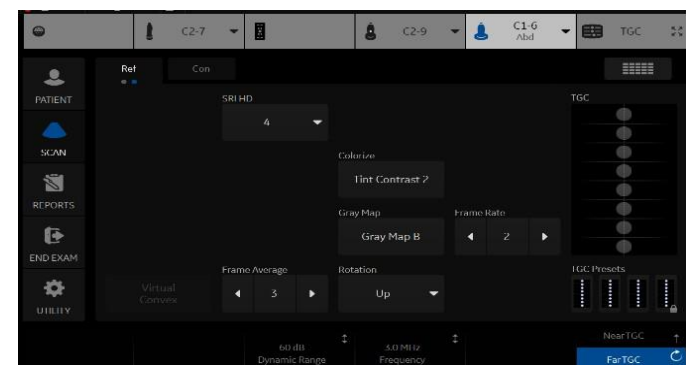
C2-7
C2-9
C1-6
Abd
TGC

PATIENT
SCAN
REPORTS
END EXAM
UTILITY

Ref
Con

SRI HD
4

Colorize
Tint Contrast 2

Gray Map
Gray Map B

Frame Rate
2

Virtual Convex

Frame Average
3

Rotation
Up

TGC

TGC Presets

60 dB
Dynamic Range

3.0 MHz
Frequency

Near TGC
Far TGC